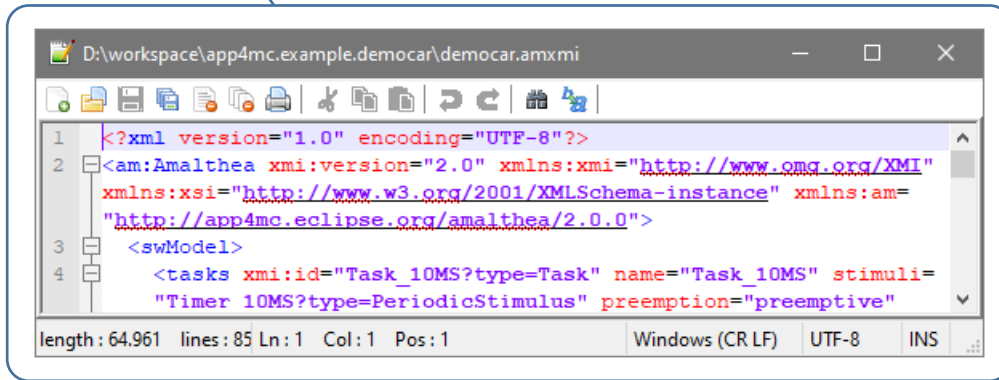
D:\workspace\app4mc.example.democar\democar.amxmi

1 <?xml version="1.0" encoding="UTF-8"?>
2 <am:Amalthea xmi:version="2.0" xmlns:xmi="http://www.omg.org/XMI" xmlns:xsi="http://www.w3.org/2001/XMLSchema-instance" xmlns:am="http://app4mc.eclipse.org/amalthea/2.0.0">
3 <swModel>
4 <tasks xmi:id="Task_10MS?type=Task" name="Task_10MS" stimuli="Timer 10MS?type=PeriodicStimulus" preemption="preemptive"

length : 64.961 lines : 85 Ln : 1 Col : 1 Pos : 1 Windows (CR LF) UTF-8 INS